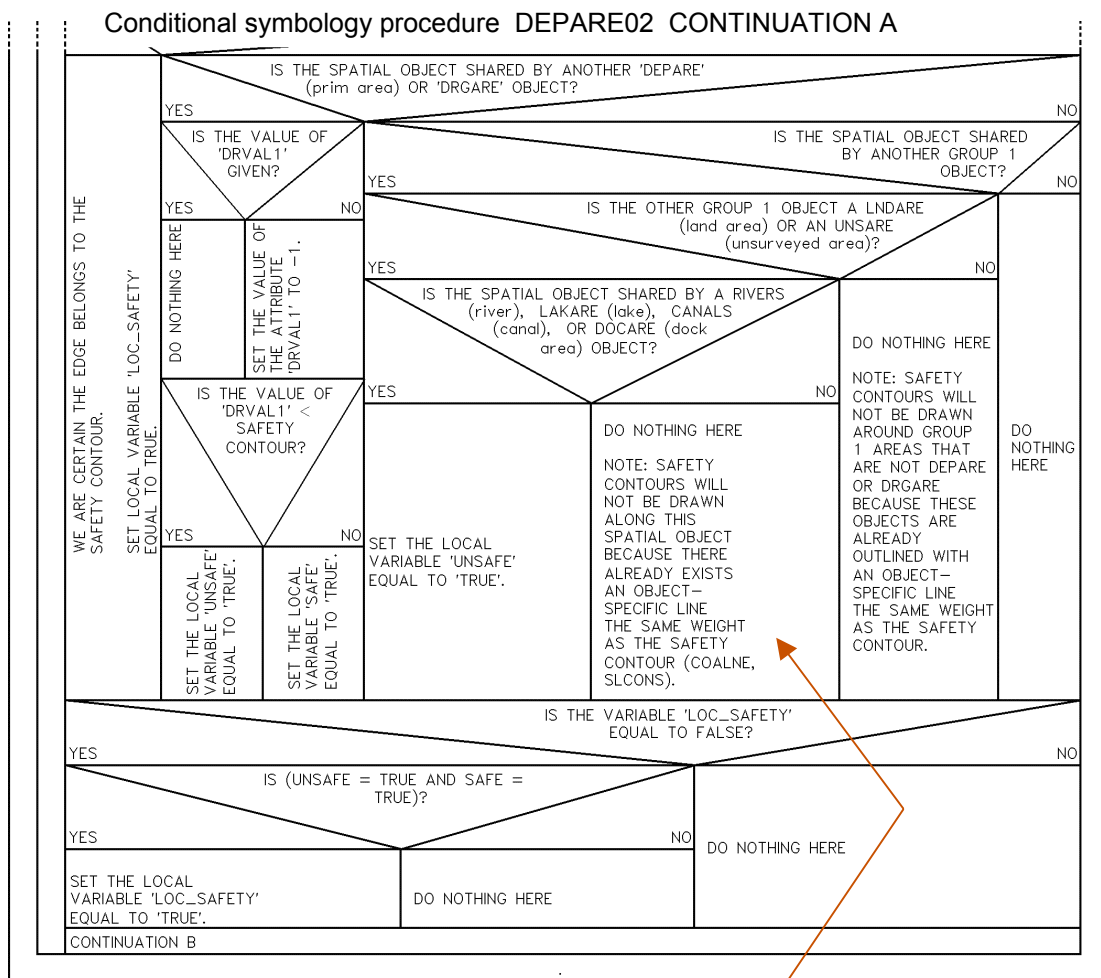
Conditional symbology procedure DEPARE02 CONTINUATION A

WE ARE CERTAIN THE EDGE BELONGS TO THE SAFETY CONTOUR.

SET LOCAL VARIABLE 'LOC_SAFETY' EQUAL TO TRUE.

IS THE SPATIAL OBJECT SHARED BY ANOTHER 'DEPARE' (prim area) OR 'DRGARE' OBJECT?

YES

NO

IS THE VALUE OF 'DRVAL1' GIVEN?

YES

NO

DO NOTHING HERE

SET THE VALUE OF THE ATTRIBUTE 'DRVAL1' TO −1.

IS THE VALUE OF 'DRVAL1' < SAFETY CONTOUR?

YES

NO

SET THE LOCAL VARIABLE 'UNSAFE' EQUAL TO 'TRUE'.

SET THE LOCAL VARIABLE 'SAFE' EQUAL TO 'TRUE'.

IS THE SPATIAL OBJECT SHARED BY ANOTHER GROUP 1 OBJECT?

YES

NO

IS THE OTHER GROUP 1 OBJECT A LNDARE (land area) OR AN UNSARE (unsurveyed area)?

YES

NO

IS THE SPATIAL OBJECT SHARED BY A RIVERS (river), LAKARE (lake), CANALS (canal), OR DOCARE (dock area) OBJECT?

YES

NO

SET THE LOCAL VARIABLE 'UNSAFE' EQUAL TO 'TRUE'.

DO NOTHING HERE

NOTE: SAFETY CONTOURS WILL NOT BE DRAWN ALONG THIS SPATIAL OBJECT BECAUSE THERE ALREADY EXISTS AN OBJECT-SPECIFIC LINE THE SAME WEIGHT AS THE SAFETY CONTOUR (COALNE, SLCONS).

DO NOTHING HERE

NOTE: SAFETY CONTOURS WILL NOT BE DRAWN AROUND GROUP 1 AREAS THAT ARE NOT DEPARE OR DRGARE BECAUSE THESE OBJECTS ARE ALREADY OUTLINED WITH AN OBJECT-SPECIFIC LINE THE SAME WEIGHT AS THE SAFETY CONTOUR.

DO NOTHING HERE

IS THE VARIABLE 'LOC_SAFETY' EQUAL TO FALSE?

YES

NO

IS (UNSAFE = TRUE AND SAFE = TRUE)?

YES

NO

SET THE LOCAL VARIABLE 'LOC_SAFETY' EQUAL TO 'TRUE'.

DO NOTHING HERE

DO NOTHING HERE

CONTINUATION B